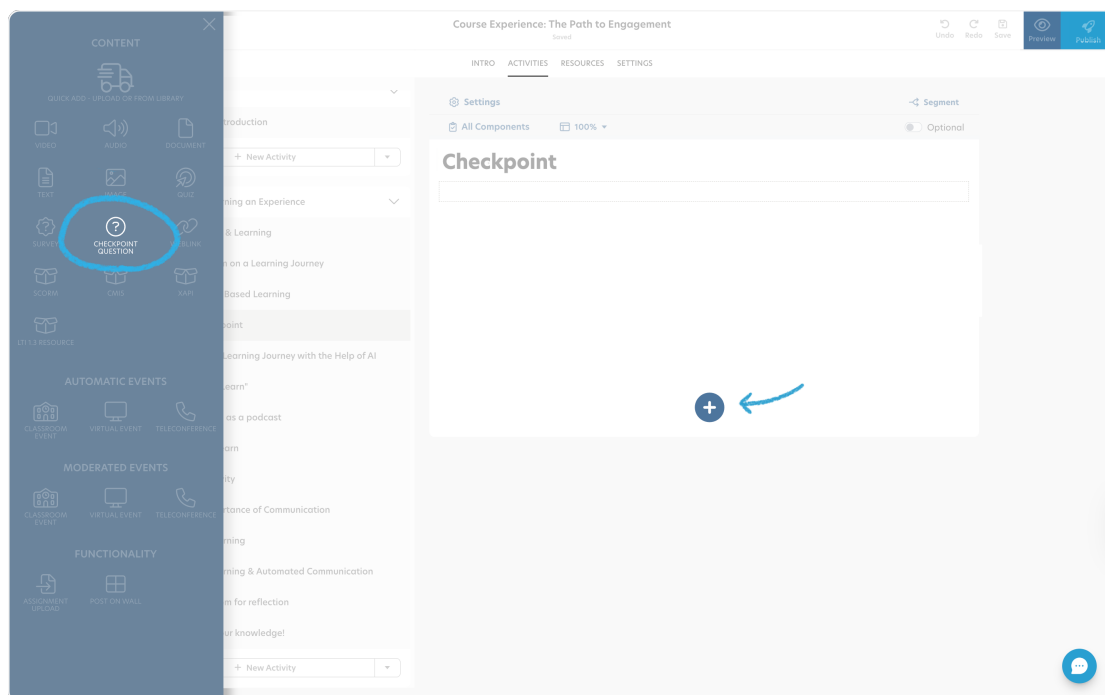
CONTENT

QUICK ADD - UPLOAD OR FROM LIBRARY

VIDEO
AUDIO
DOCUMENT
TEXT
IMAGE
QUIZ
SURVEY
CHECKPOINT QUESTION
WEBLINK
SCORM
CMI5
XAPI
LTI 1.3 RESOURCE

AUTOMATIC EVENTS

CLASSROOM EVENT
VIRTUAL EVENT
TELECONFERENCE

MODERATED EVENTS

CLASSROOM EVENT
VIRTUAL EVENT
TELECONFERENCE

FUNCTIONALITY

ASSIGNMENT UPLOAD
POST ON WALL

troduction
+ New Activity
ning on Experience
& Learning
n on a Learning Journey
Based Learning
point
Learning Journey with the Help of AI
earn"
as a podcast
arn
ity
rtance of Communication
rning
rning & Automated Communication
m for reflection
ur knowledge!
+ New Activity

Course Experience: The Path to Engagement
Saved

Undo
Redo
Save
Preview
Publish

INTRO
ACTIVITIES
RESOURCES
SETTINGS

Settings
Segment
All Components
100%
Optional

Checkpoint